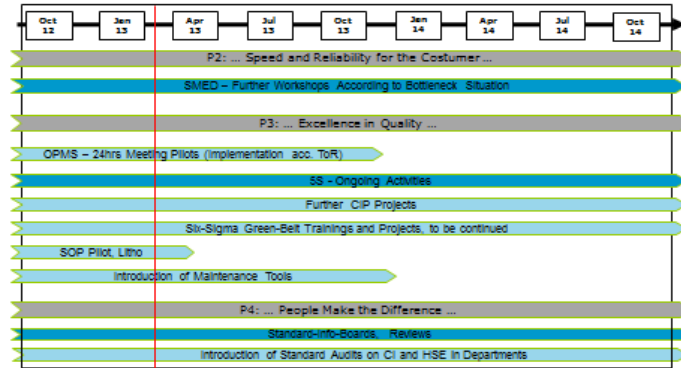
Oct 12
Jan 13
Apr 13
Jul 13
Oct 13
Jan 14
Apr 14
Jul 14
Oct 14

P2: ... Speed and Reliability for the Costumer ...

SMED – Further Workshops According to Bottleneck Situation

P3: ... Excellence in Quality ...

OPMS – 24hrs Meeting Pilots (Implementation acc. ToR)

5S - Ongoing Activities

Further CIP Projects

Six-Sigma Green-Belt Trainings and Projects, to be continued

SOP Pilot, Litho

Introduction of Maintenance Tools

P4: ... People Make the Difference ...

Standard-Info-Boards, Reviews

Introduction of Standard Audits on CI and HSE in Departments